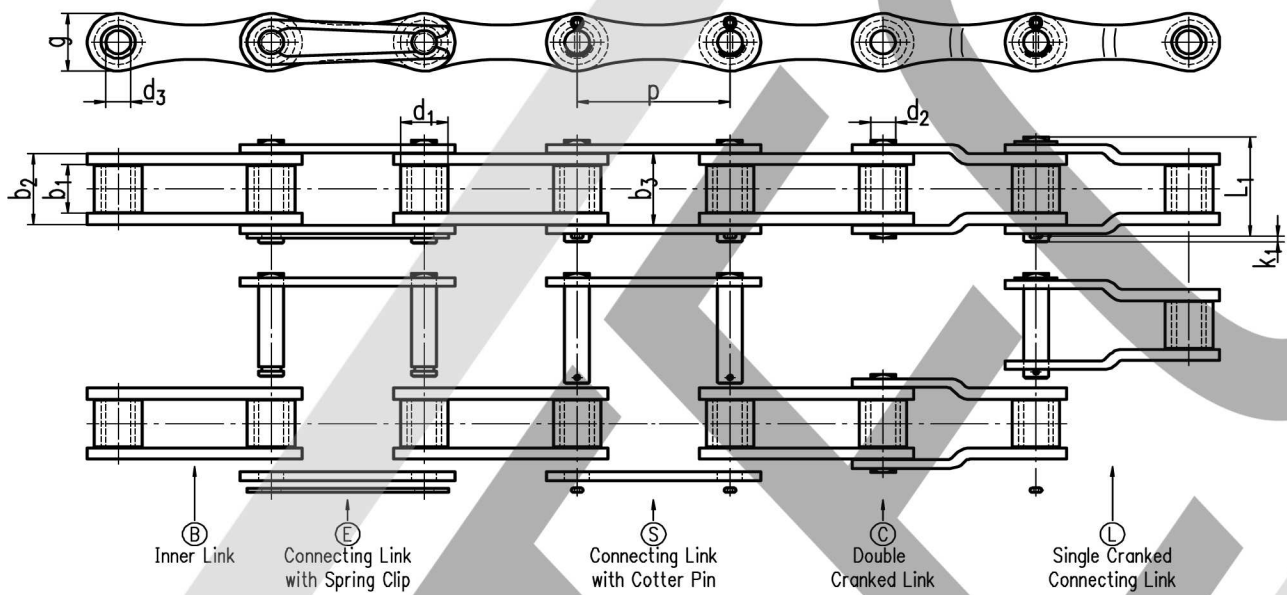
g

$d_3$

p

$d_1$

$d_2$

$b_2$

$b_1$

$b_3$

$L_1$

$k_1$

Ⓑ
Inner Link

Ⓔ
Connecting Link
with Spring Clip

Ⓢ
Connecting Link
with Cotter Pin

Ⓒ
Double
Cranked Link

Ⓛ
Single Cranked
Connecting Link